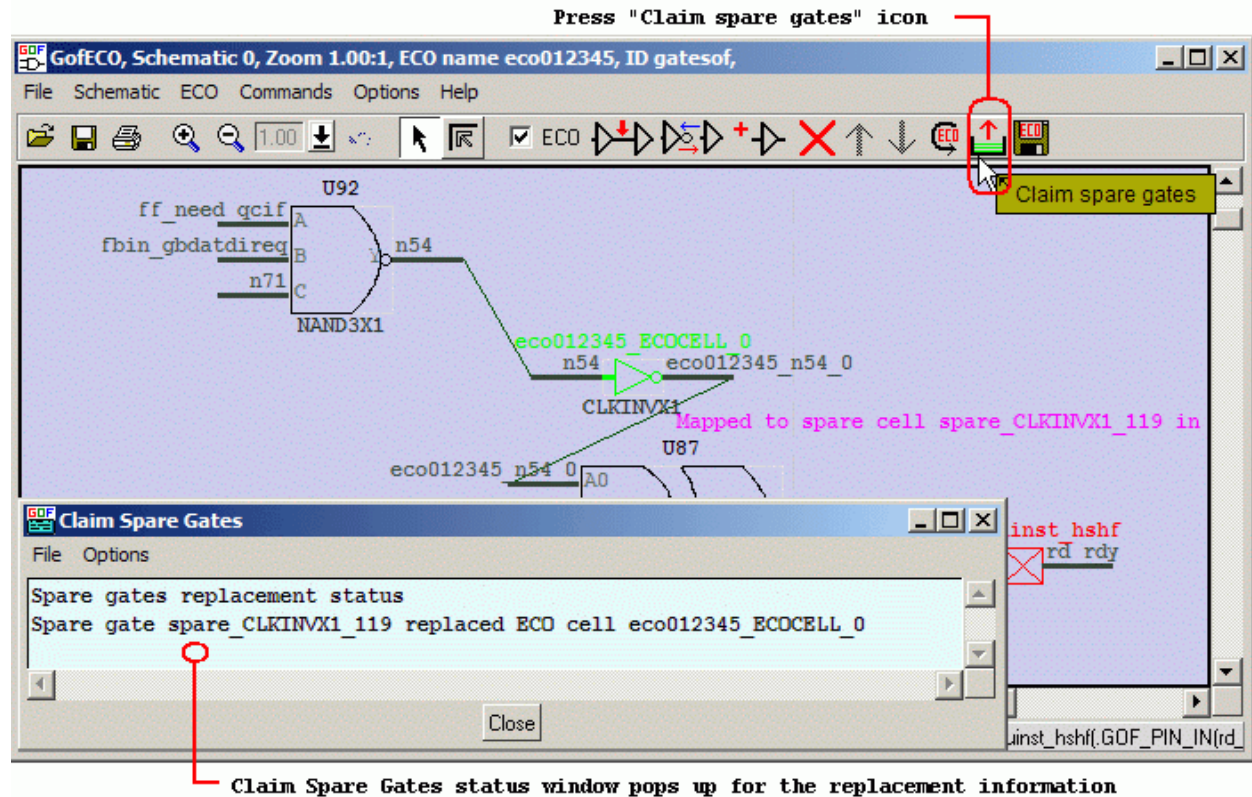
Press "Claim spare gates" icon

GofECO, Schematic 0, Zoom 1.00:1, ECO name eco012345, ID gatesof,

File Schematic ECO Commands Options Help

1.00

ECO

Claim spare gates

U92

ff_need_qcif A

fbin_gbdatdireq B

n71 C

Y n54

NAND3X1

eco012345_ECOCELL_0

n54

eco012345_n54_0

CLKINVX1

Mapped to spare cell spare_CLKINVX1_119 in

eco012345_n54_0

U87

A0

inst_hshf

rd rdy

Claim Spare Gates

File Options

Spare gates replacement status

Spare gate spare_CLKINVX1_119 replaced ECO cell eco012345_ECOCELL_0

Close

uinst_hshf(.GOF_PIN_IN(rd_

Claim Spare Gates status window pops up for the replacement information